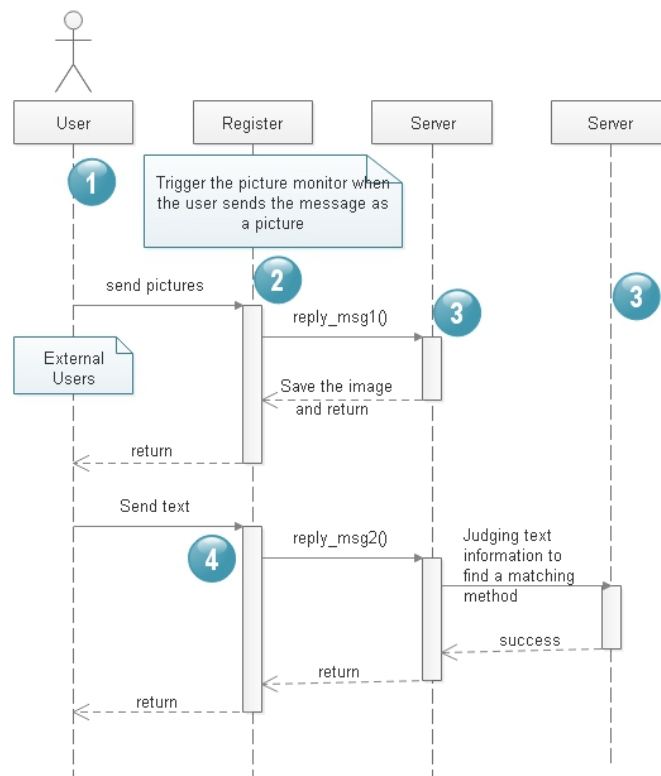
User

Register

Server

Server

1

Trigger the picture monitor when the user sends the message as a picture

2

send pictures

reply_msg1()

3

3

External Users

Save the image and return

return

Send text

reply_msg2()

4

Judging text information to find a matching method

success

return

return